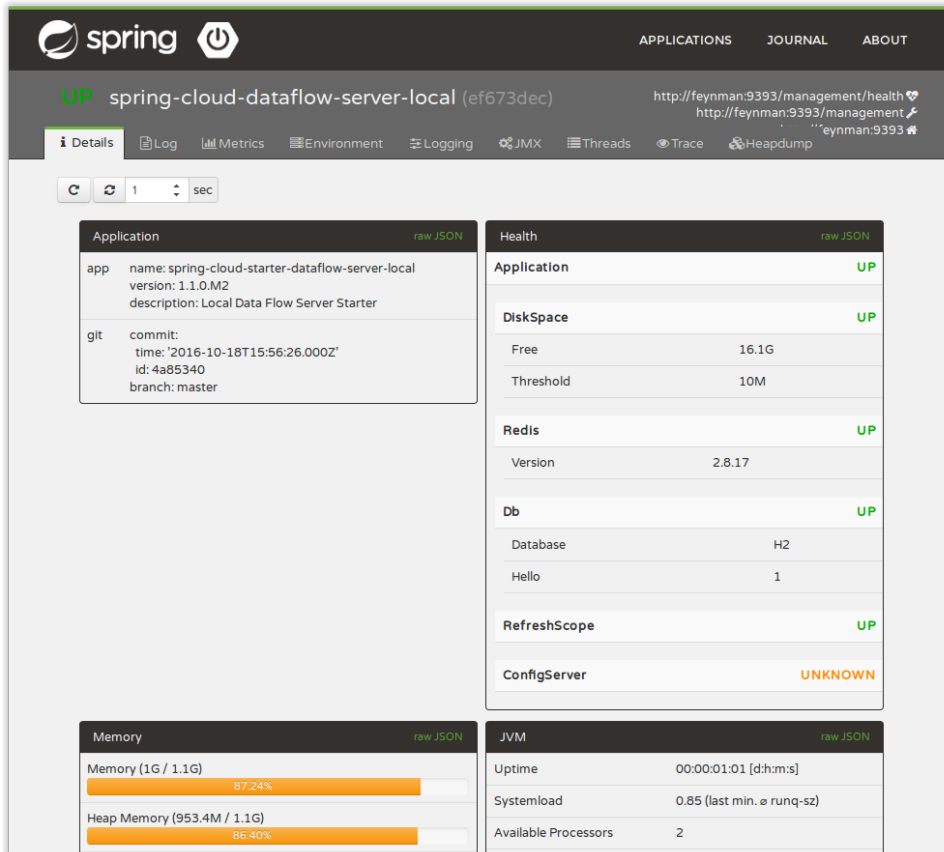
spring

APPLICATIONS JOURNAL ABOUT

UP spring-cloud-dataflow-server-local (ef673dec)

http://feynman:9393/management/health
http://feynman:9393/management
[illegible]eynman:9393

Details Log Metrics Environment Logging JMX Threads Trace Heapdump

1 sec

Application raw JSON

| | |
|---|---|
| app | name: spring-cloud-starter-dataflow-server-local version: 1.1.0.M2 description: Local Data Flow Server Starter |
| git | commit: time: '2016-10-18T15:56:26.000Z' id: 4a85340 branch: master |

Health raw JSON

| | |
|---|---|
| Application | UP |
| DiskSpace | UP |
| Free | 16.1G |
| Threshold | 10M |
| Redis | UP |
| Version | 2.8.17 |
| Db | UP |
| Database | H2 |
| Hello | 1 |
| RefreshScope | UP |
| ConfigServer | UNKNOWN |

Memory raw JSON

Memory (1G / 1.1G)
87.24%
Heap Memory (953.4M / 1.1G)
86.40%

JVM raw JSON

| | |
|---|---|
| Uptime | 00:00:01:01 [d:h:m:s] |
| Systemload | 0.85 (last min. ø runq-sz) |
| Available Processors | 2 |